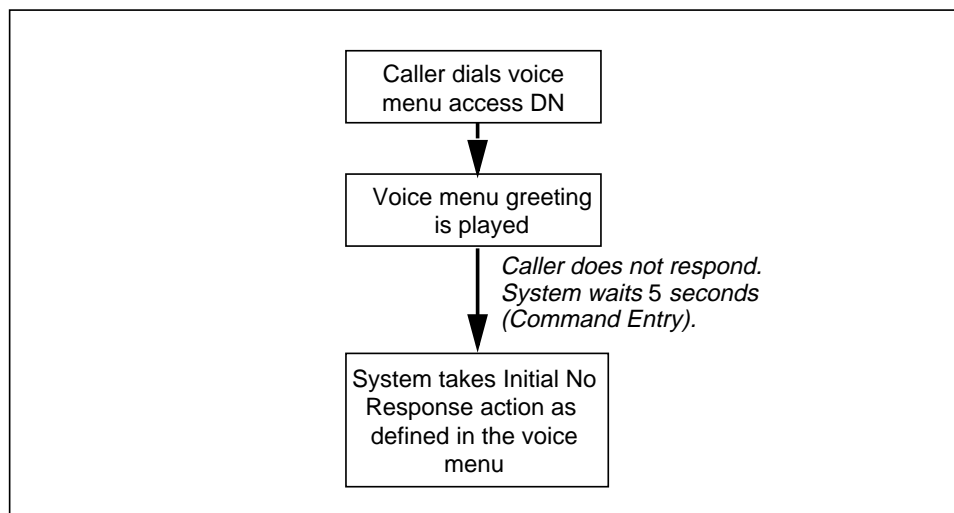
Caller dials voice menu access DN

Voice menu greeting is played

Caller does not respond. System waits 5 seconds (Command Entry).

System takes Initial No Response action as defined in the voice menu